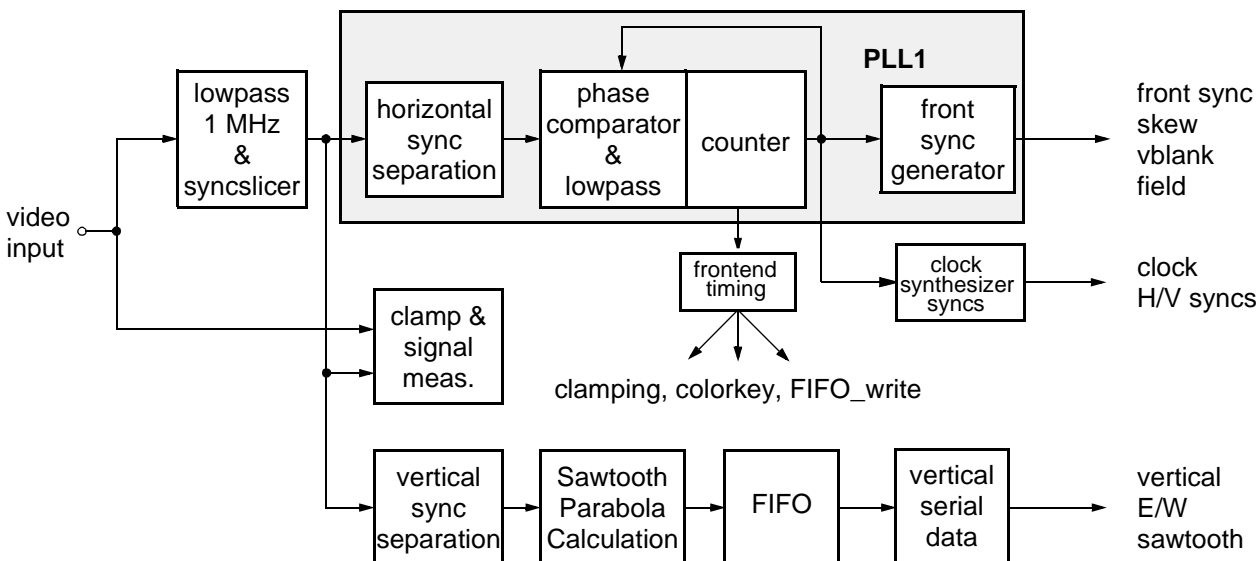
video input

lowpass 1 MHz & syncslicer

PLL1

horizontal sync separation

phase comparator & lowpass

counter

front sync generator

front sync
skew
vblank
field

frontend timing

clock synthesizer syncs

clock
H/V syncs

clamp & signal meas.

clamping, colorkey, FIFO_write

vertical sync separation

Sawtooth Parabola Calculation

FIFO

vertical serial data

vertical
E/W
sawtooth